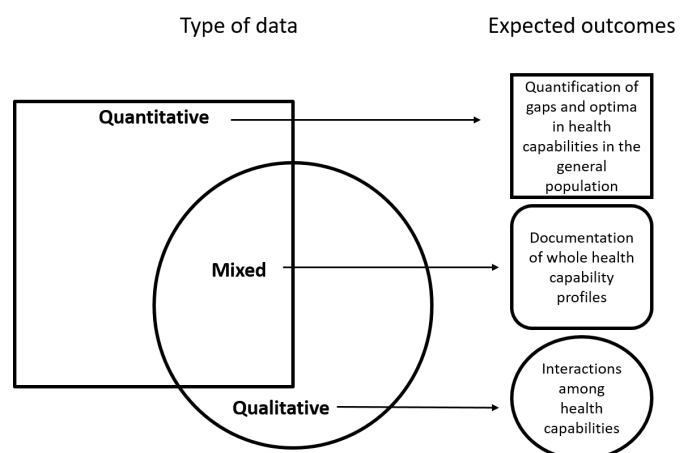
Type of data

Expected outcomes

Quantitative

Quantification of gaps and optima in health capabilities in the general population

Mixed

Documentation of whole health capability profiles

Qualitative

Interactions among health capabilities